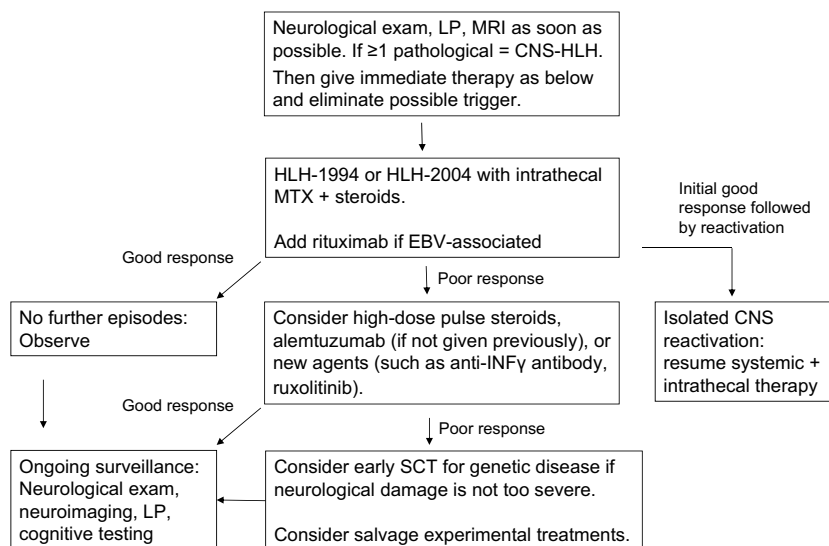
Neurological exam, LP, MRI as soon as possible. If ≥1 pathological = CNS-HLH.

Then give immediate therapy as below and eliminate possible trigger.

HLH-1994 or HLH-2004 with intrathecal MTX + steroids.

Add rituximab if EBV-associated

Initial good response followed by reactivation

Good response

Poor response

No further episodes: Observe

Consider high-dose pulse steroids, alemtuzumab (if not given previously), or new agents (such as anti-INFγ antibody, ruxolitinib).

Isolated CNS reactivation: resume systemic + intrathecal therapy

Good response

Poor response

Ongoing surveillance: Neurological exam, neuroimaging, LP, cognitive testing

Consider early SCT for genetic disease if neurological damage is not too severe.

Consider salvage experimental treatments.